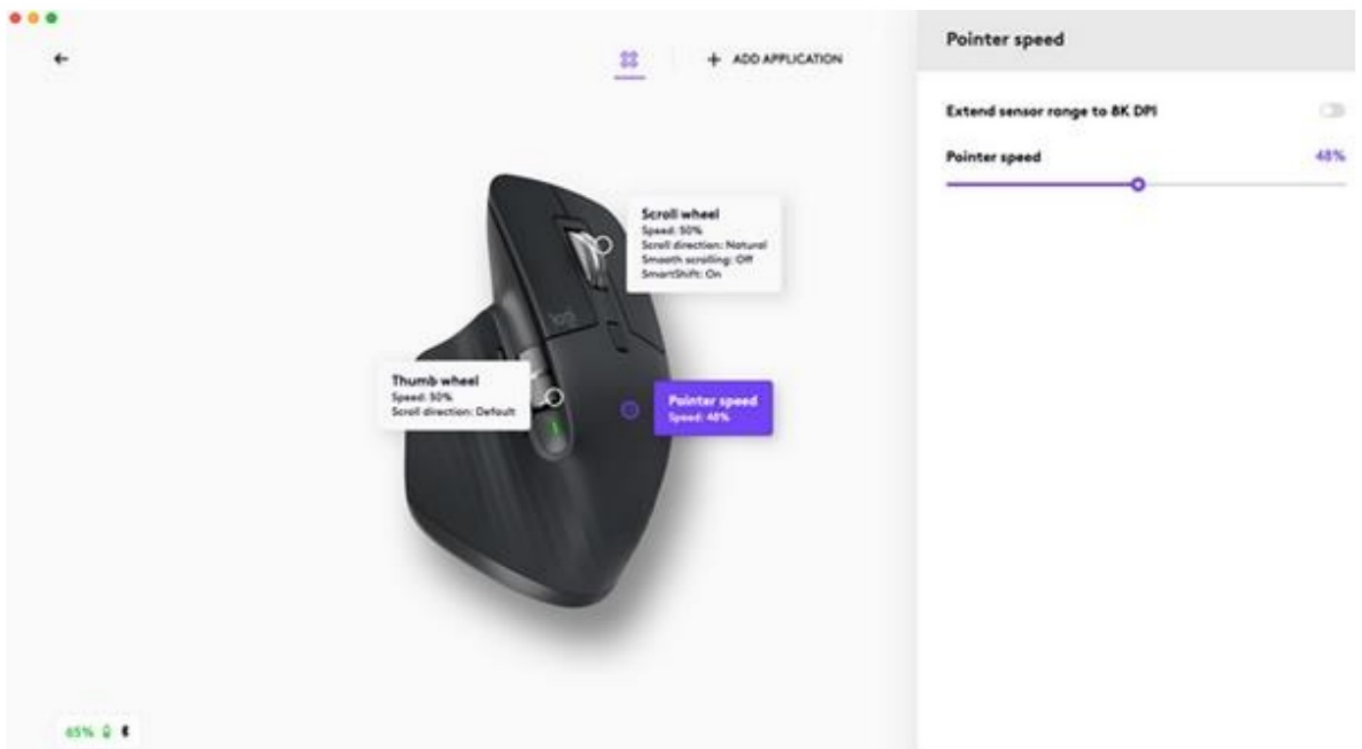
+ ADD APPLICATION

Scroll wheel
Speed: 50%
Scroll direction: Natural
Smooth scrolling: Off
SmartShift: On

Thumb wheel
Speed: 50%
Scroll direction: Default

Pointer speed
Speed: 48%

65%

Pointer speed

Extend sensor range to 8K DPI

Pointer speed 48%